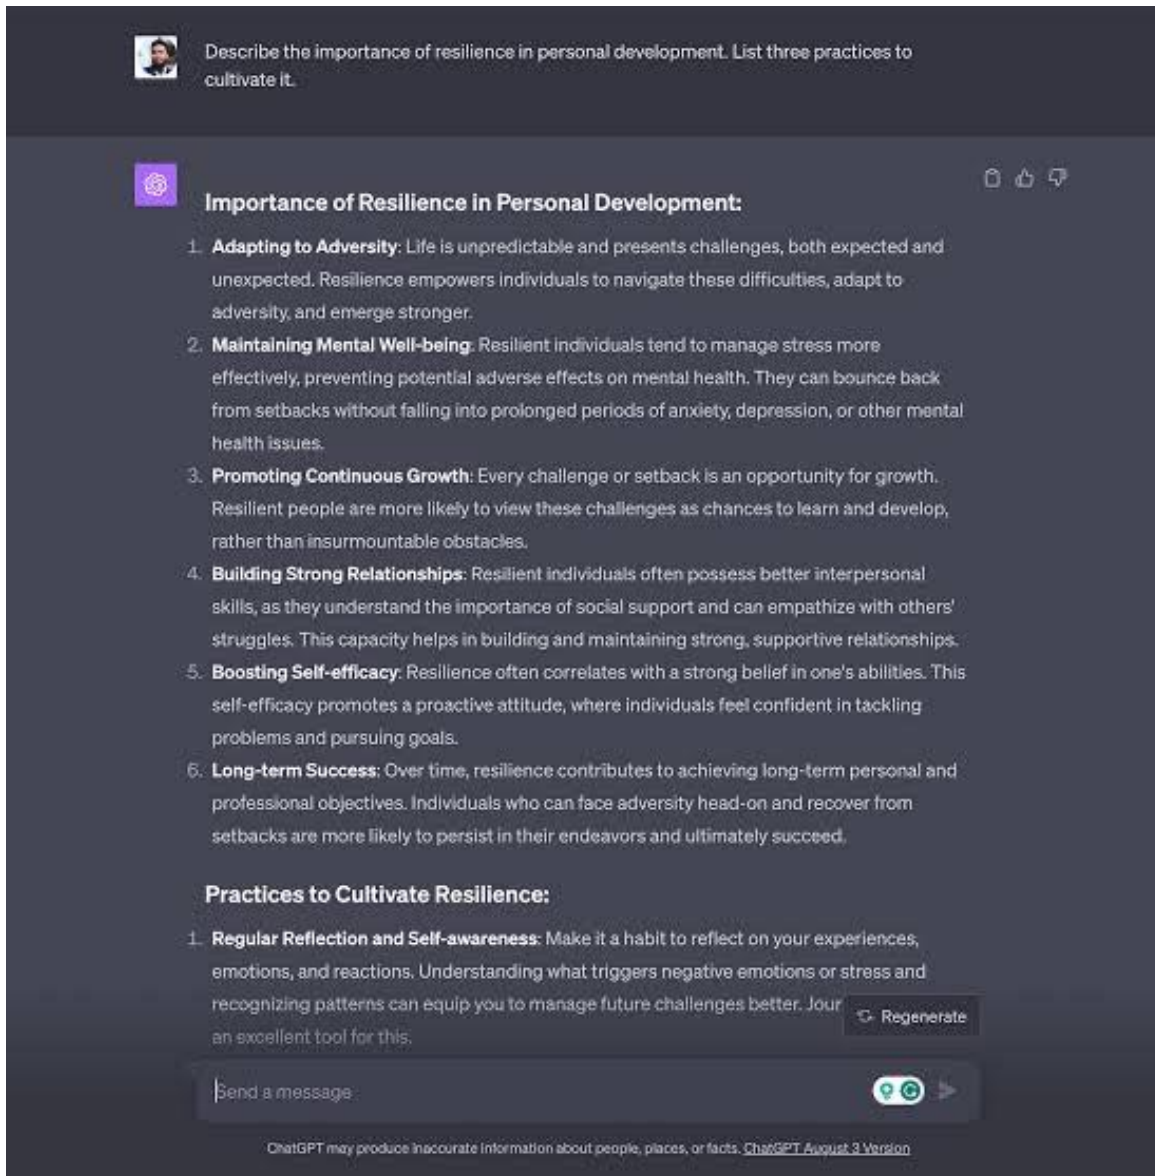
Describe the importance of resilience in personal development. List three practices to cultivate it.

Importance of Resilience in Personal Development:

1. Adapting to Adversity: Life is unpredictable and presents challenges, both expected and unexpected. Resilience empowers individuals to navigate these difficulties, adapt to adversity, and emerge stronger.
2. Maintaining Mental Well-being: Resilient individuals tend to manage stress more effectively, preventing potential adverse effects on mental health. They can bounce back from setbacks without falling into prolonged periods of anxiety, depression, or other mental health issues.
3. Promoting Continuous Growth: Every challenge or setback is an opportunity for growth. Resilient people are more likely to view these challenges as chances to learn and develop, rather than insurmountable obstacles.
4. Building Strong Relationships: Resilient individuals often possess better interpersonal skills, as they understand the importance of social support and can empathize with others' struggles. This capacity helps in building and maintaining strong, supportive relationships.
5. Boosting Self-efficacy: Resilience often correlates with a strong belief in one's abilities. This self-efficacy promotes a proactive attitude, where individuals feel confident in tackling problems and pursuing goals.
6. Long-term Success: Over time, resilience contributes to achieving long-term personal and professional objectives. Individuals who can face adversity head-on and recover from setbacks are more likely to persist in their endeavors and ultimately succeed.

Practices to Cultivate Resilience:

1. Regular Reflection and Self-awareness: Make it a habit to reflect on your experiences, emotions, and reactions. Understanding what triggers negative emotions or stress and recognizing patterns can equip you to manage future challenges better. Jour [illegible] an excellent tool for this.

Regenerate

Send a message

ChatGPT may produce inaccurate information about people, places, or facts. ChatGPT August 3 Version